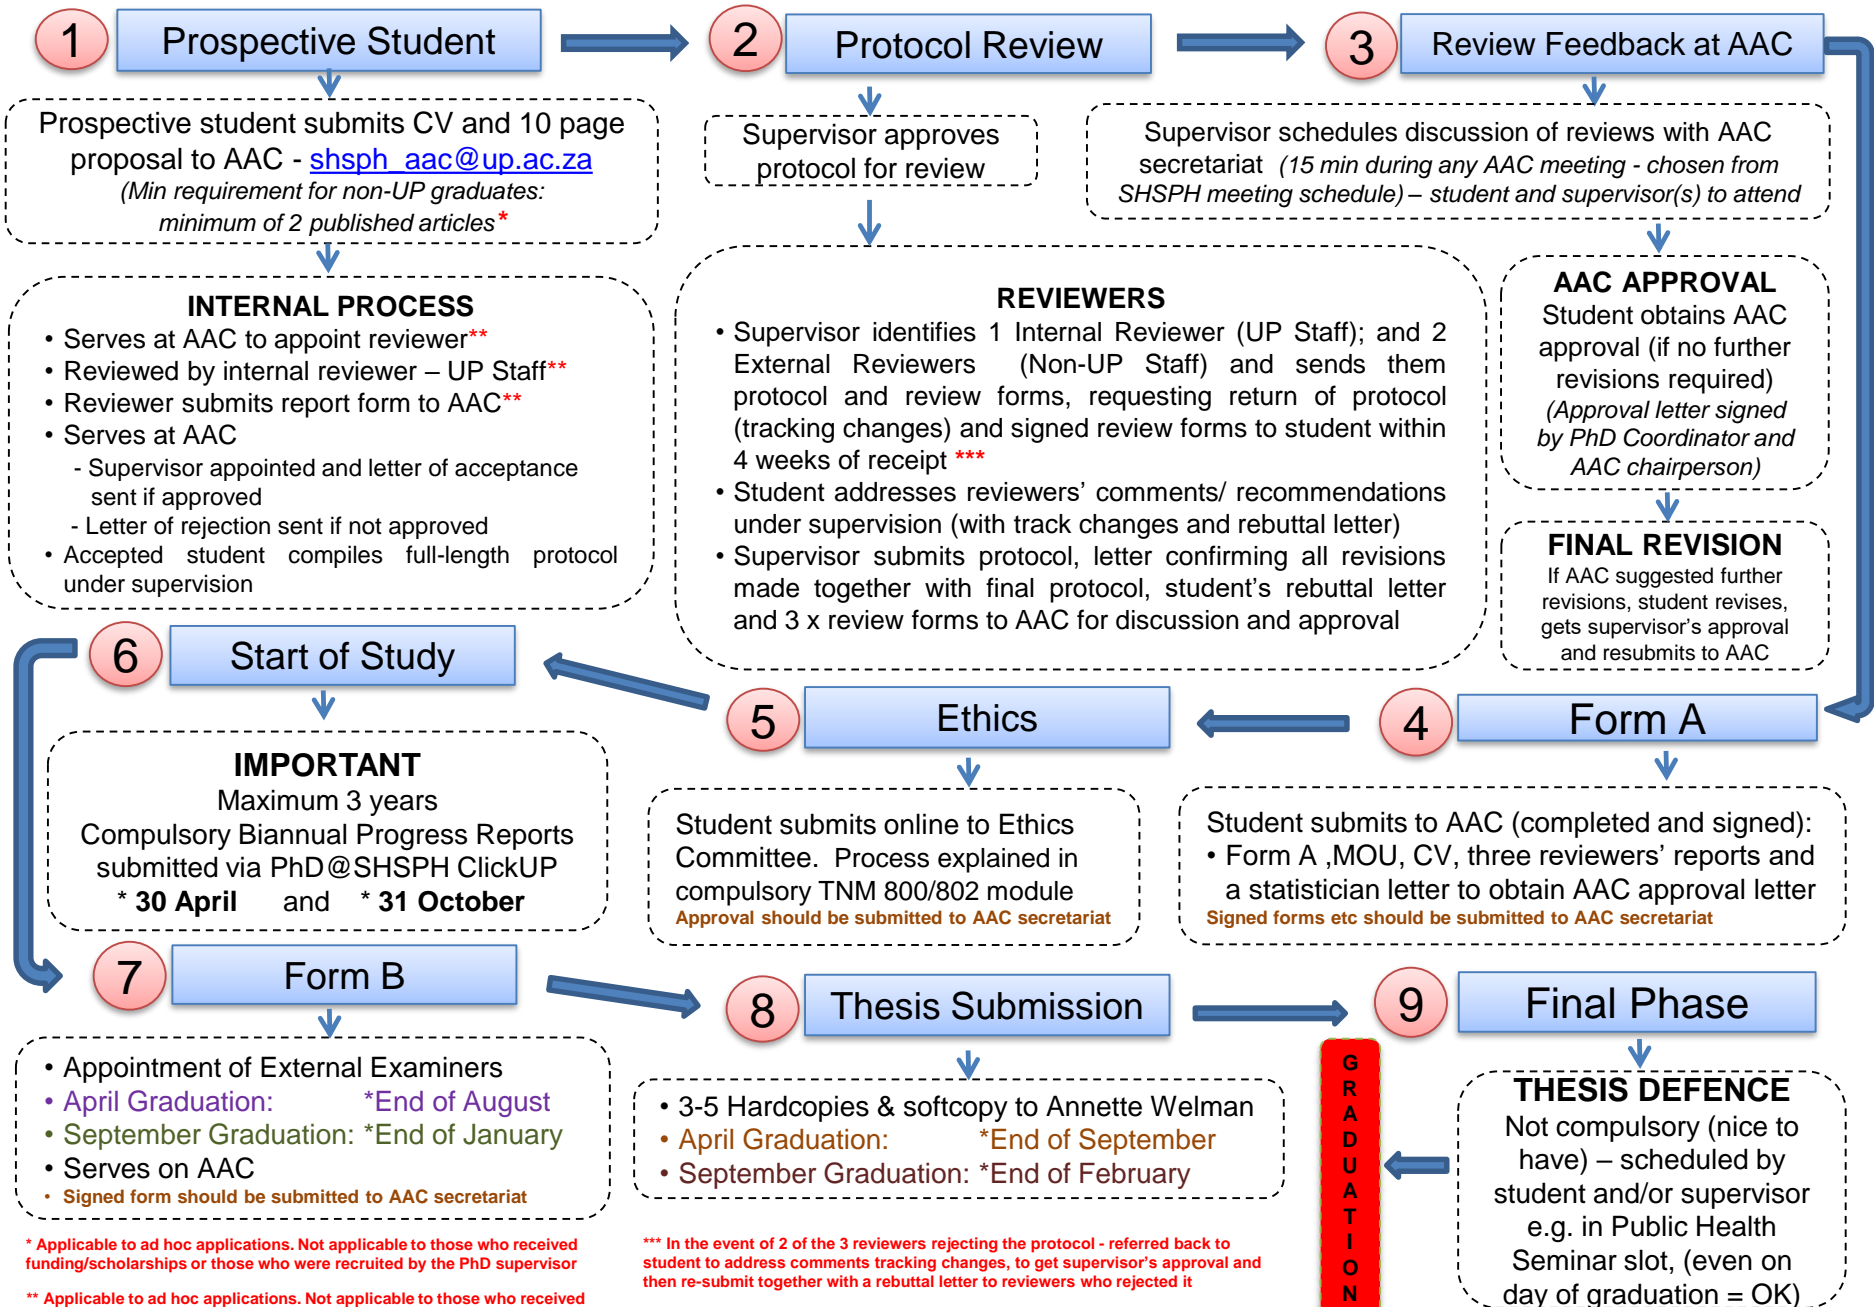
1 Prospective Student

2 Protocol Review

3 Review Feedback at AAC

Prospective student submits CV and 10 page proposal to AAC - shsph_aac@up.ac.za
(Min requirement for non-UP graduates: minimum of 2 published articles*

Supervisor approves protocol for review

Supervisor schedules discussion of reviews with AAC secretariat (15 min during any AAC meeting - chosen from SHSPH meeting schedule) – student and supervisor(s) to attend

INTERNAL PROCESS
• Serves at AAC to appoint reviewer**
• Reviewed by internal reviewer – UP Staff**
• Reviewer submits report form to AAC**
• Serves at AAC
- Supervisor appointed and letter of acceptance sent if approved
- Letter of rejection sent if not approved
• Accepted student compiles full-length protocol under supervision

REVIEWERS
• Supervisor identifies 1 Internal Reviewer (UP Staff); and 2 External Reviewers (Non-UP Staff) and sends them protocol and review forms, requesting return of protocol (tracking changes) and signed review forms to student within 4 weeks of receipt ***
• Student addresses reviewers' comments/ recommendations under supervision (with track changes and rebuttal letter)
• Supervisor submits protocol, letter confirming all revisions made together with final protocol, student's rebuttal letter and 3 x review forms to AAC for discussion and approval

AAC APPROVAL
Student obtains AAC approval (if no further revisions required)
(Approval letter signed by PhD Coordinator and AAC chairperson)

FINAL REVISION
If AAC suggested further revisions, student revises, gets supervisor's approval and resubmits to AAC

6 Start of Study

5 Ethics

4 Form A

IMPORTANT
Maximum 3 years
Compulsory Biannual Progress Reports submitted via PhD@SHSPH ClickUP
* 30 April and * 31 October

Student submits online to Ethics Committee. Process explained in compulsory TNM 800/802 module
Approval should be submitted to AAC secretariat

Student submits to AAC (completed and signed):
• Form A ,MOU, CV, three reviewers' reports and a statistician letter to obtain AAC approval letter
Signed forms etc should be submitted to AAC secretariat

7 Form B

8 Thesis Submission

9 Final Phase

• Appointment of External Examiners
• April Graduation: *End of August
• September Graduation: *End of January
• Serves on AAC
• Signed form should be submitted to AAC secretariat

• 3-5 Hardcopies & softcopy to Annette Welman
• April Graduation: *End of September
• September Graduation: *End of February

GRADUATION

THESIS DEFENCE
Not compulsory (nice to have) – scheduled by student and/or supervisor e.g. in Public Health Seminar slot, (even on day of graduation = OK)

* Applicable to ad hoc applications. Not applicable to those who received funding/scholarships or those who were recruited by the PhD supervisor

** Applicable to ad hoc applications. Not applicable to those who received

*** In the event of 2 of the 3 reviewers rejecting the protocol - referred back to student to address comments tracking changes, to get supervisor's approval and then re-submit together with a rebuttal letter to reviewers who rejected it